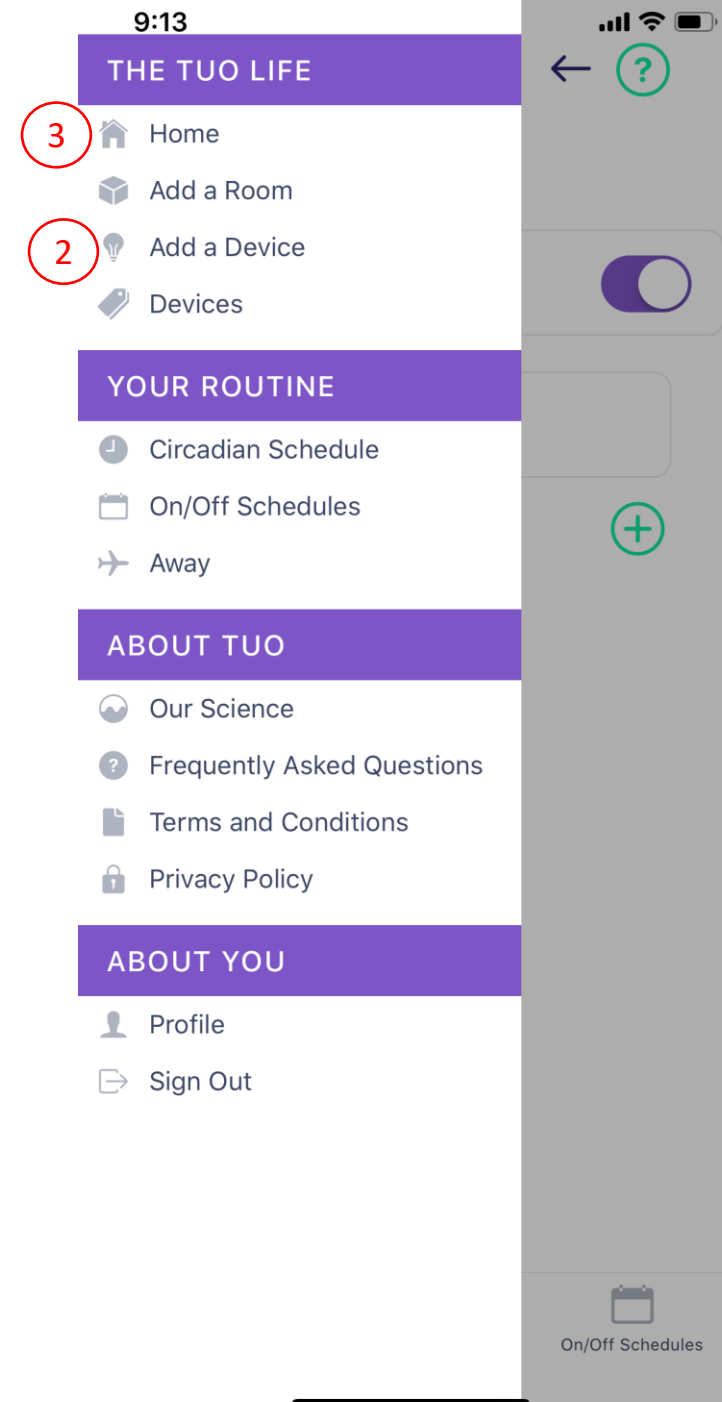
9:13

THE TUO LIFE

3 Home

Add a Room

2 Add a Device

Devices

YOUR ROUTINE

Circadian Schedule

On/Off Schedules

Away

ABOUT TUO

Our Science

Frequently Asked Questions

Terms and Conditions

Privacy Policy

ABOUT YOU

Profile

Sign Out

On/Off Schedules